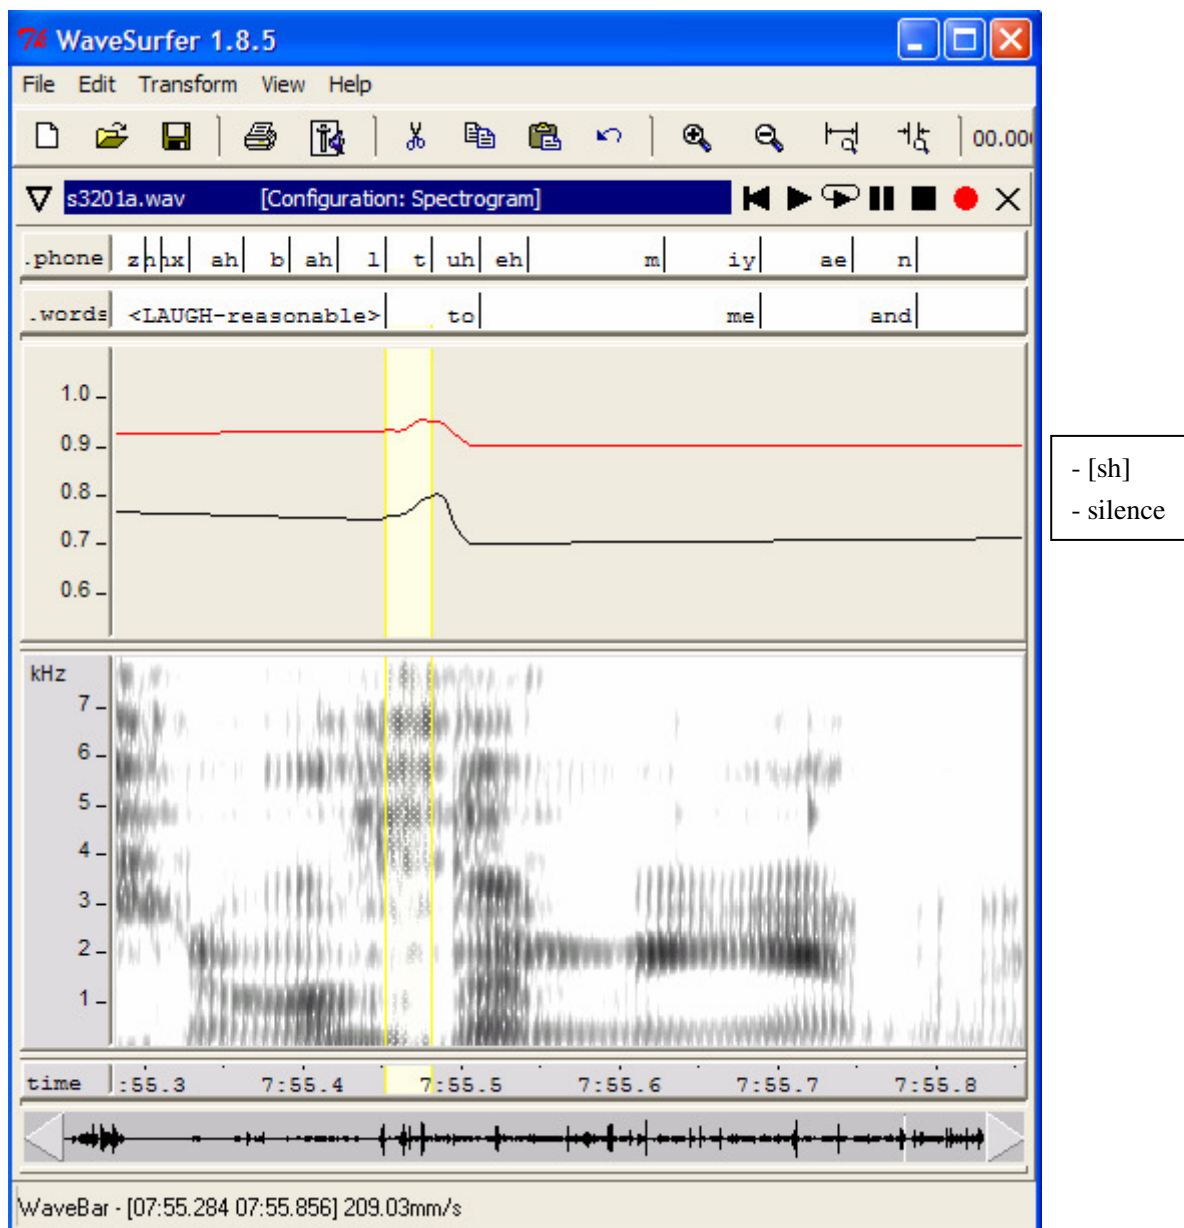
WaveSurfer 1.8.5

File Edit Transform View Help

00.00

s3201a.wav [Configuration: Spectrogram]

.phone z h hx ah b ah l t uh eh m iy ae n

.words <LAUGH-reasonable> to me and

1.0
0.9
0.8
0.7
0.6

kHz
7
6
5
4
3
2
1

time :55.3 7:55.4 7:55.5 7:55.6 7:55.7 7:55.8

WaveBar - [07:55.284 07:55.856] 209.03mm/s

- [sh]
- silence